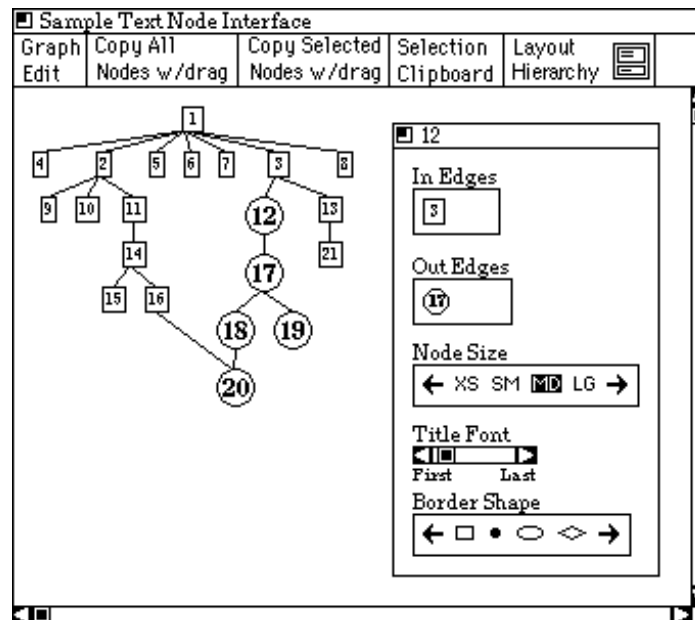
Sample Text Node Interface

| Graph Edit | Copy All Nodes w/drag | Copy Selected Nodes w/drag | Selection Clipboard | Layout Hierarchy |
|---|---|---|---|---|

1
4 2 5 6 7 3 8
9 10 11 12 13
14 21
17
15 16
18 19
20

12

In Edges
3

Out Edges
17

Node Size
← XS SM MD LG →

Title Font
First Last

Border Shape